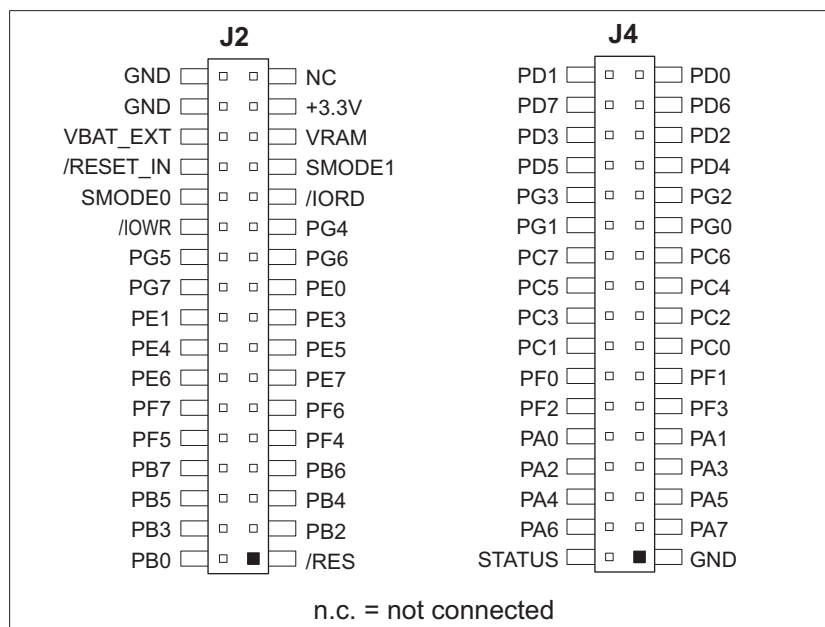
J2

| | |
|---|---|
| GND | NC |
| GND | +3.3V |
| VBAT_EXT | VRAM |
| /RESET_IN | SMODE1 |
| SMODE0 | /IORD |
| /IOWR | PG4 |
| PG5 | PG6 |
| PG7 | PE0 |
| PE1 | PE3 |
| PE4 | PE5 |
| PE6 | PE7 |
| PF7 | PF6 |
| PF5 | PF4 |
| PB7 | PB6 |
| PB5 | PB4 |
| PB3 | PB2 |
| PB0 | /RES |

J4

| | |
|---|---|
| PD1 | PD0 |
| PD7 | PD6 |
| PD3 | PD2 |
| PD5 | PD4 |
| PG3 | PG2 |
| PG1 | PG0 |
| PC7 | PC6 |
| PC5 | PC4 |
| PC3 | PC2 |
| PC1 | PC0 |
| PF0 | PF1 |
| PF2 | PF3 |
| PA0 | PA1 |
| PA2 | PA3 |
| PA4 | PA5 |
| PA6 | PA7 |
| STATUS | GND |

n.c. = not connected